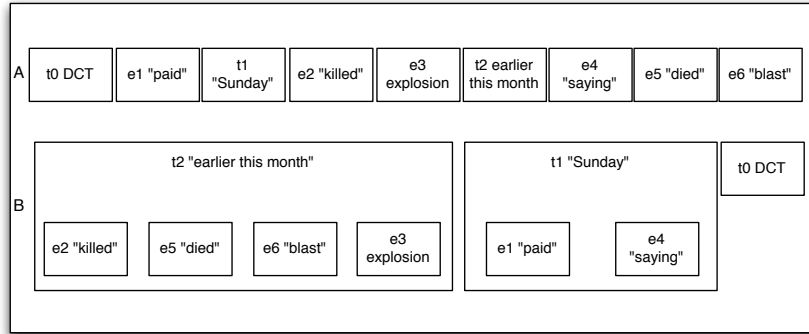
A

t0 DCT

e1 "paid"

t1 "Sunday"

e2 "killed"

e3 explosion

t2 earlier this month

e4 "saying"

e5 "died"

e6 "blast"

B

t2 "earlier this month"

e2 "killed"

e5 "died"

e6 "blast"

e3 explosion

t1 "Sunday"

e1 "paid"

e4 "saying"

t0 DCT